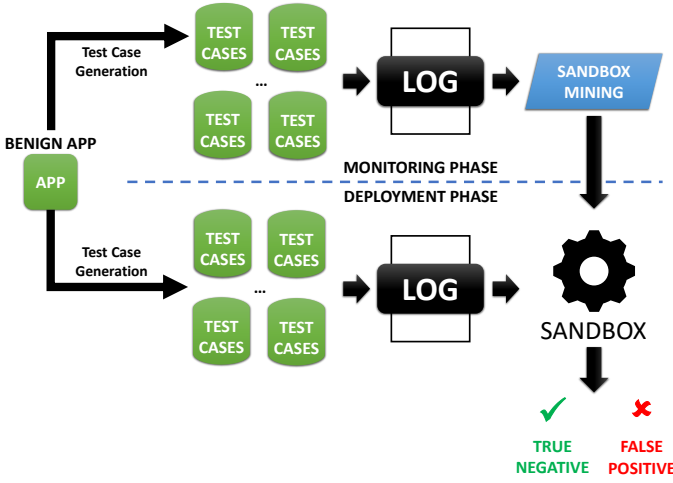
Test Case Generation

TEST CASES

TEST CASES

...

TEST CASES

TEST CASES

LOG

SANDBOX MINING

BENIGN APP

APP

MONITORING PHASE

DEPLOYMENT PHASE

Test Case Generation

TEST CASES

TEST CASES

...

TEST CASES

TEST CASES

LOG

SANDBOX

✓

TRUE NEGATIVE

✗

FALSE POSITIVE